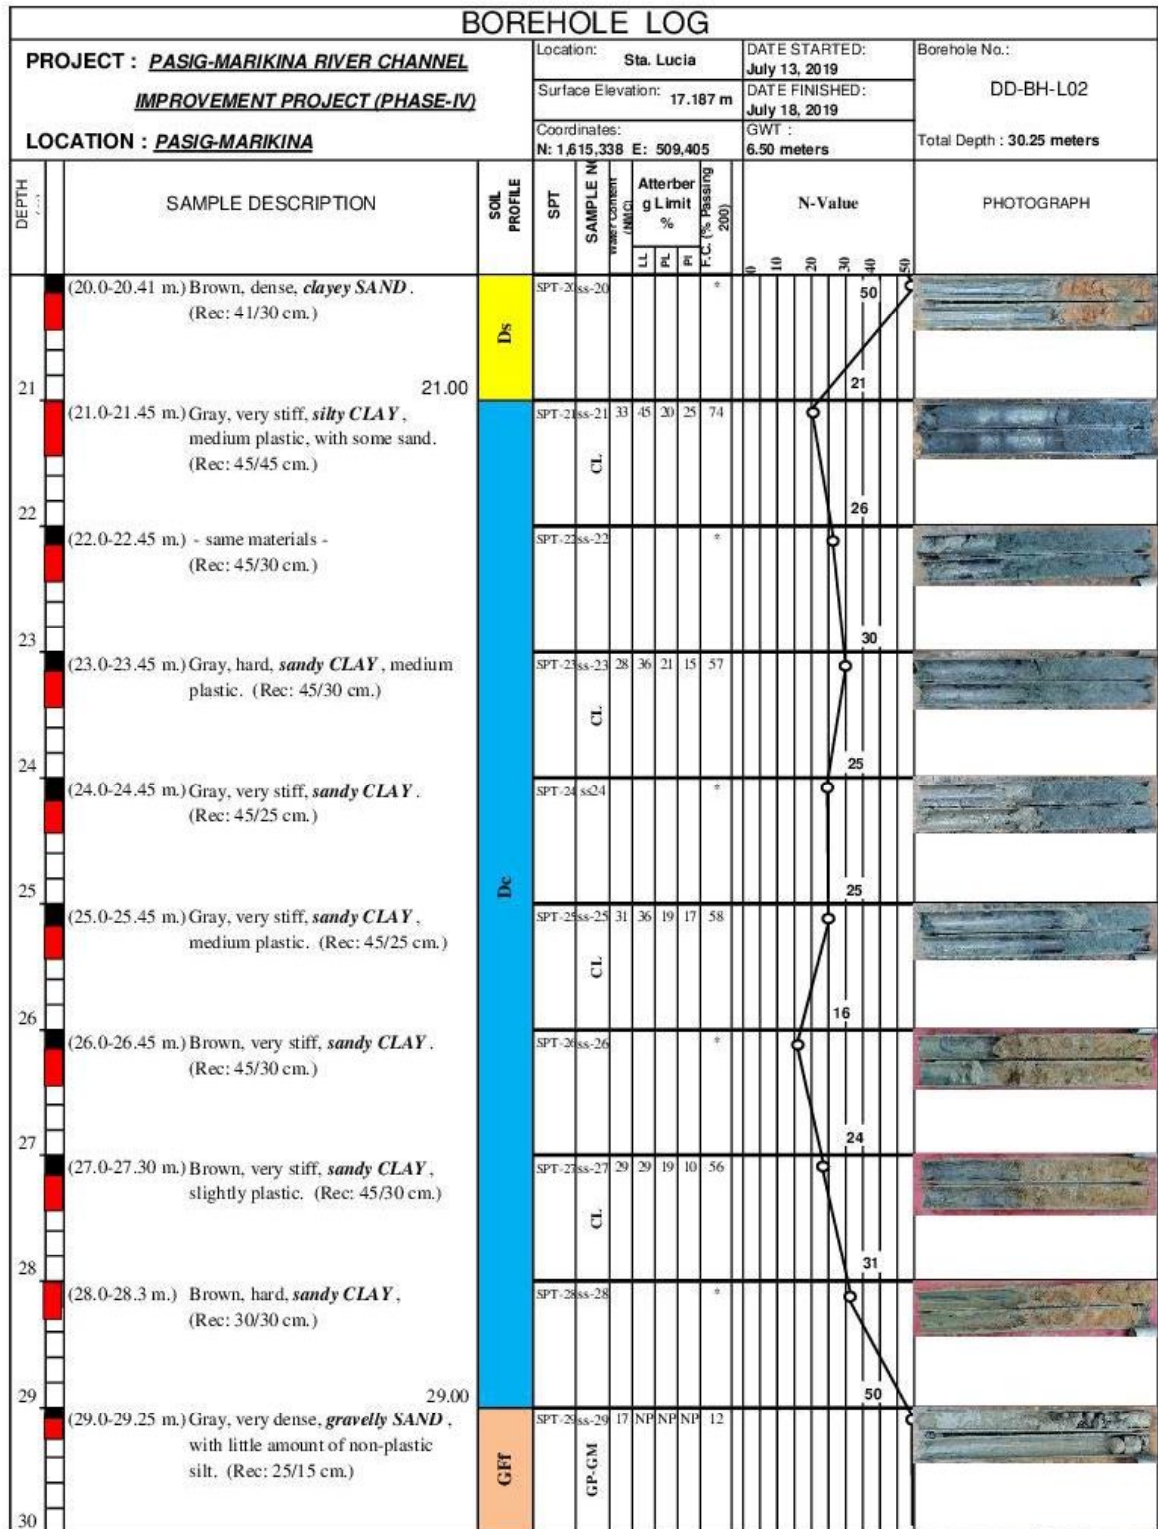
BOREHOLE LOG

PROJECT : PASIG-MARIKINA RIVER CHANNEL IMPROVEMENT PROJECT (PHASE-IV)

LOCATION : PASIG-MARIKINA

Location: Sta. Lucia
Surface Elevation: 17.187 m
Coordinates: N: 1,615,338 E: 509,405

DATE STARTED: July 13, 2019
DATE FINISHED: July 18, 2019
GWT : 6.50 meters

Borehole No.: DD-BH-L02
Total Depth : 30.25 meters

| DEPTH | SAMPLE DESCRIPTION | SOIL PROFILE | SPT | SAMPLE NO. | Water Content (NMC) | LL | PL | PI | F.C. (% Passing 200) | N-Value | PHOTOGRAPH |
|---|---|---|---|---|---|---|---|---|---|---|---|
| | (20.0-20.41 m.) Brown, dense, clayey SAND. (Rec: 41/30 cm.) | Ds | SPT-20 | ss-20 | | | | | * | 50 | |
| 21 | 21.00 | | | | | | | | | 21 | |
| | (21.0-21.45 m.) Gray, very stiff, silty CLAY, medium plastic, with some sand. (Rec: 45/45 cm.) | Dc | SPT-21 | ss-21 CL | 33 | 45 | 20 | 25 | 74 | | |
| 22 | (22.0-22.45 m.) - same materials - (Rec: 45/30 cm.) | | SPT-22 | ss-22 | | | | | * | 26 | |
| 23 | (23.0-23.45 m.) Gray, hard, sandy CLAY, medium plastic. (Rec: 45/30 cm.) | | SPT-23 | ss-23 CL | 28 | 36 | 21 | 15 | 57 | 30 | |
| 24 | (24.0-24.45 m.) Gray, very stiff, sandy CLAY. (Rec: 45/25 cm.) | | SPT-24 | ss24 | | | | | * | 25 | |
| 25 | (25.0-25.45 m.) Gray, very stiff, sandy CLAY, medium plastic. (Rec: 45/25 cm.) | | SPT-25 | ss-25 CL | 31 | 36 | 19 | 17 | 58 | 25 | |
| 26 | (26.0-26.45 m.) Brown, very stiff, sandy CLAY. (Rec: 45/30 cm.) | | SPT-26 | ss-26 | | | | | * | 16 | |
| 27 | (27.0-27.30 m.) Brown, very stiff, sandy CLAY, slightly plastic. (Rec: 45/30 cm.) | | SPT-27 | ss-27 CL | 29 | 29 | 19 | 10 | 56 | 24 | |
| 28 | (28.0-28.3 m.) Brown, hard, sandy CLAY, (Rec: 30/30 cm.) | | SPT-28 | ss-28 | | | | | * | 31 | |
| 29 | 29.00 | | | | | | | | | 50 | |
| | (29.0-29.25 m.) Gray, very dense, gravelly SAND, with little amount of non-plastic silt. (Rec: 25/15 cm.) | Gft | SPT-29 | ss-29 GP-GM | 17 | NP | NP | NP | 12 | | |
| 30 | | | | | | | | | | | |

0 10 20 30 40 50